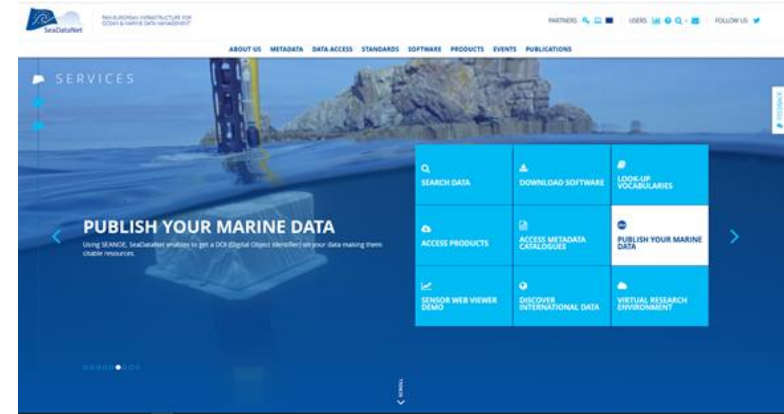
SeaDataNet

PAN-EUROPEAN INFRASTRUCTURE FOR OCEAN & MARINE DATA MANAGEMENT

PARTNERS | USERS | FOLLOW US

ABOUT US METADATA DATA ACCESS STANDARDS SOFTWARE PRODUCTS EVENTS PUBLICATIONS

SERVICES

PUBLISH YOUR MARINE DATA

Using SEANOE, SeaDataNet enables to get a DOI (Digital Object Identifier) on your data making them citable resources.

SEARCH DATA

DOWNLOAD SOFTWARE

LOOK-UP VOCABULARIES

ACCESS PRODUCTS

ACCESS METADATA CATALOGUES

PUBLISH YOUR MARINE DATA

SENSOR WEB VIEWER DEMO

DISCOVER INTERNATIONAL DATA

VIRTUAL RESEARCH ENVIRONMENT

FEEDBACK

SCROLL